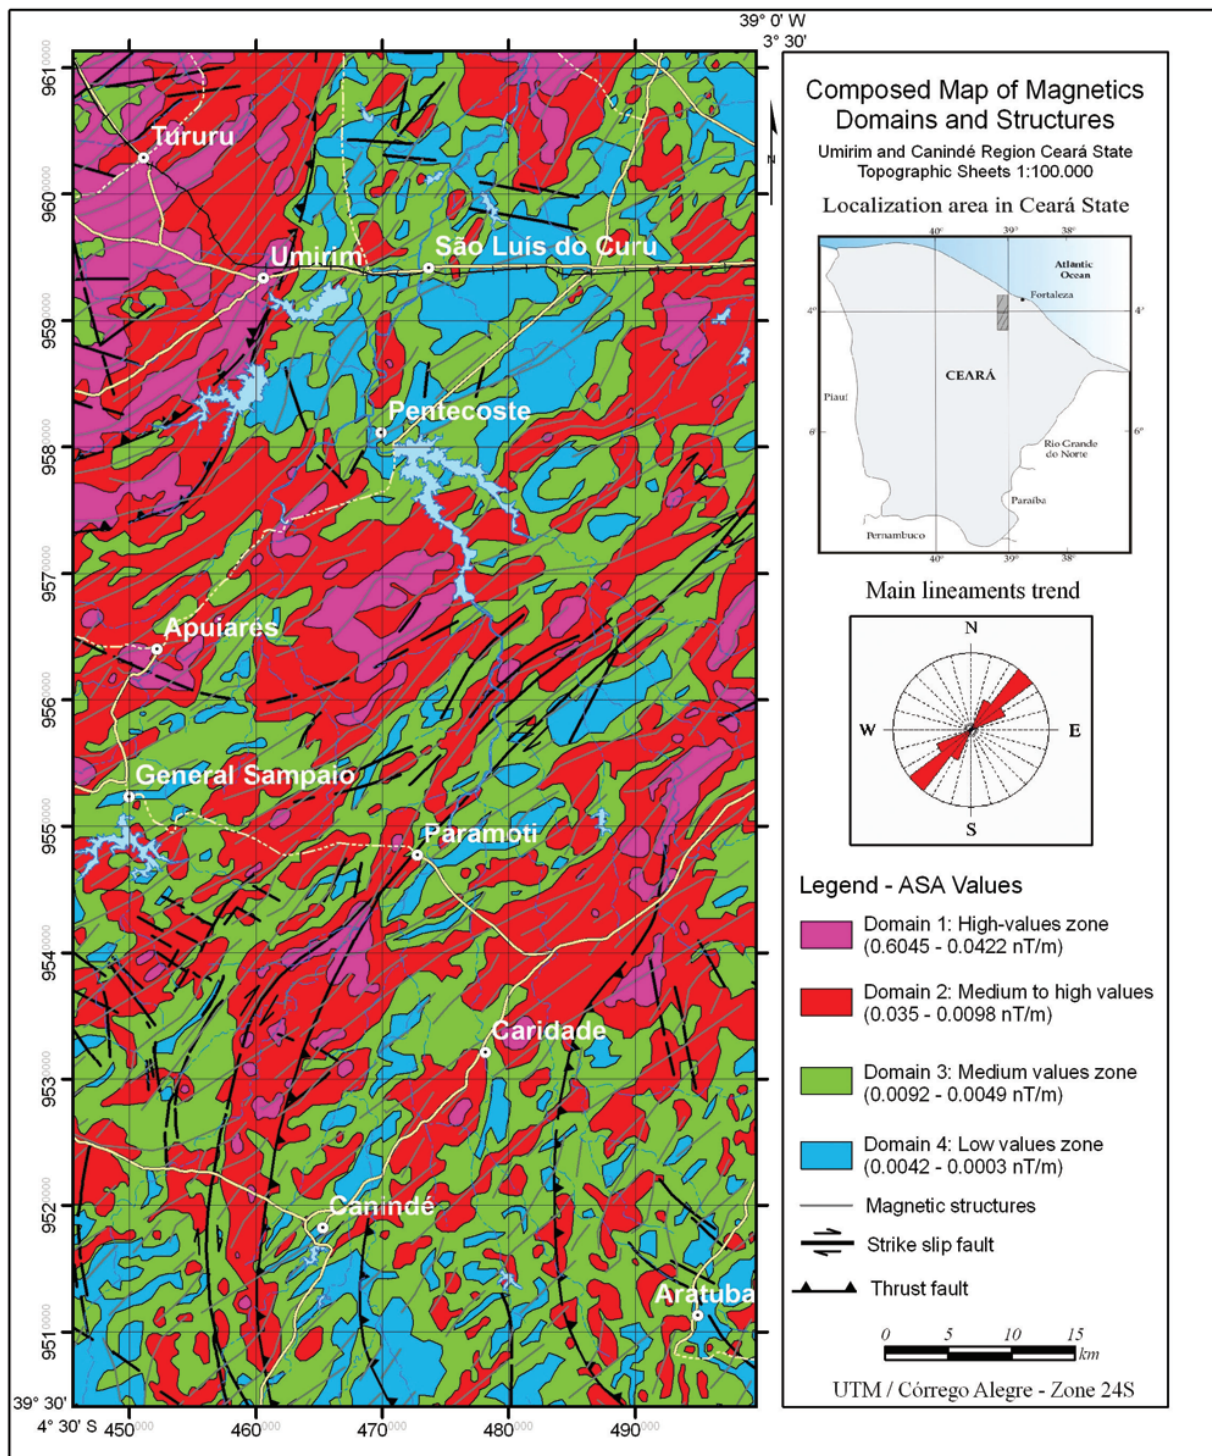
39° 0' W
3° 30'

9610000
9600000
9590000
9580000
9570000
9560000
9550000
9540000
9530000
9520000
9510000

Tururu
Umirim
São Luís do Curu
Pentecoste
Apuiarés
General Sampaio
Paramoti
Caridade
Canindé
Aratuba

N

39° 30'
4° 30' S
450000
460000
470000
480000
490000

Composed Map of Magnetics Domains and Structures
Umirim and Canindé Region Ceará State
Topographic Sheets 1:100.000

Localization area in Ceará State

40° 39° 38°
Atlantic Ocean
Fortaleza
4° 4°
CEARÁ
Piauí
6° 6°
Rio Grande do Norte
Paraíba
Pernambuco
40° 39° 38°

Main lineaments trend

N
W E
S

Legend - ASA Values

Domain 1: High-values zone (0.6045 - 0.0422 nT/m)

Domain 2: Medium to high values (0.035 - 0.0098 nT/m)

Domain 3: Medium values zone (0.0092 - 0.0049 nT/m)

Domain 4: Low values zone (0.0042 - 0.0003 nT/m)

Magnetic structures

Strike slip fault

Thrust fault

0 5 10 15 km

UTM / Córrego Alegre - Zone 24S